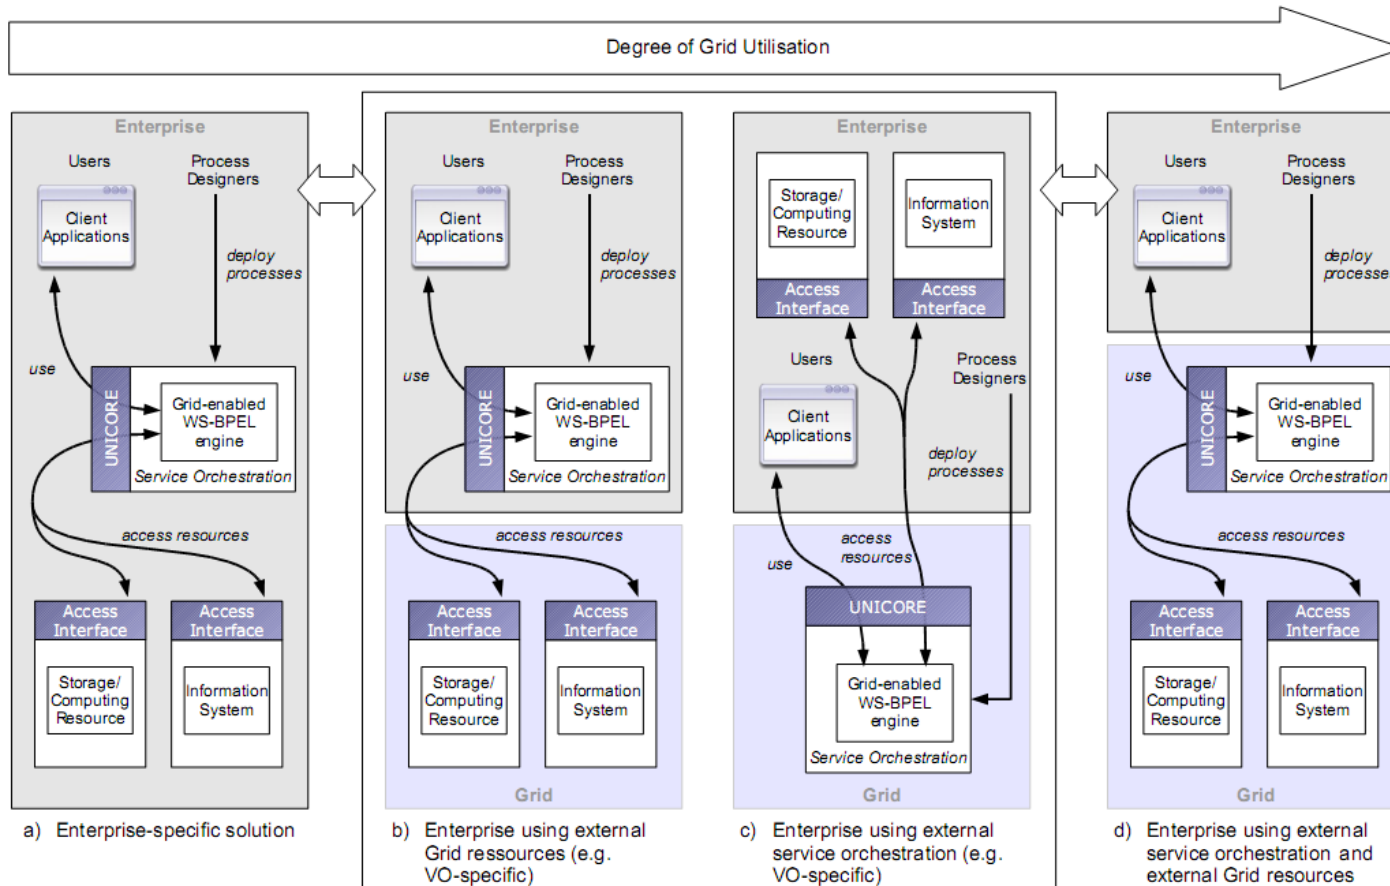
Degree of Grid Utilisation

Enterprise

Users

Process Designers

Client Applications

deploy processes

use

UNICORE

Grid-enabled WS-BPEL engine

Service Orchestration

access resources

Access Interface

Access Interface

Storage/ Computing Resource

Information System

a) Enterprise-specific solution

Enterprise

Users

Process Designers

Client Applications

deploy processes

use

UNICORE

Grid-enabled WS-BPEL engine

Service Orchestration

access resources

Access Interface

Access Interface

Storage/ Computing Resource

Information System

Grid

b) Enterprise using external Grid ressources (e.g. VO-specific)

Enterprise

Storage/ Computing Resource

Access Interface

Information System

Access Interface

Users

Process Designers

Client Applications

deploy processes

access resources

use

UNICORE

Grid-enabled WS-BPEL engine

Service Orchestration

Grid

c) Enterprise using external service orchestration (e.g. VO-specific)

Enterprise

Users

Process Designers

Client Applications

deploy processe

use

UNICORE

Grid-enabled WS-BPEL engine

Service Orchestration

access resources

Access Interface

Access Interface

Storage/ Computing Resource

Information System

Grid

d) Enterprise using external service orchestration and external Grid resources